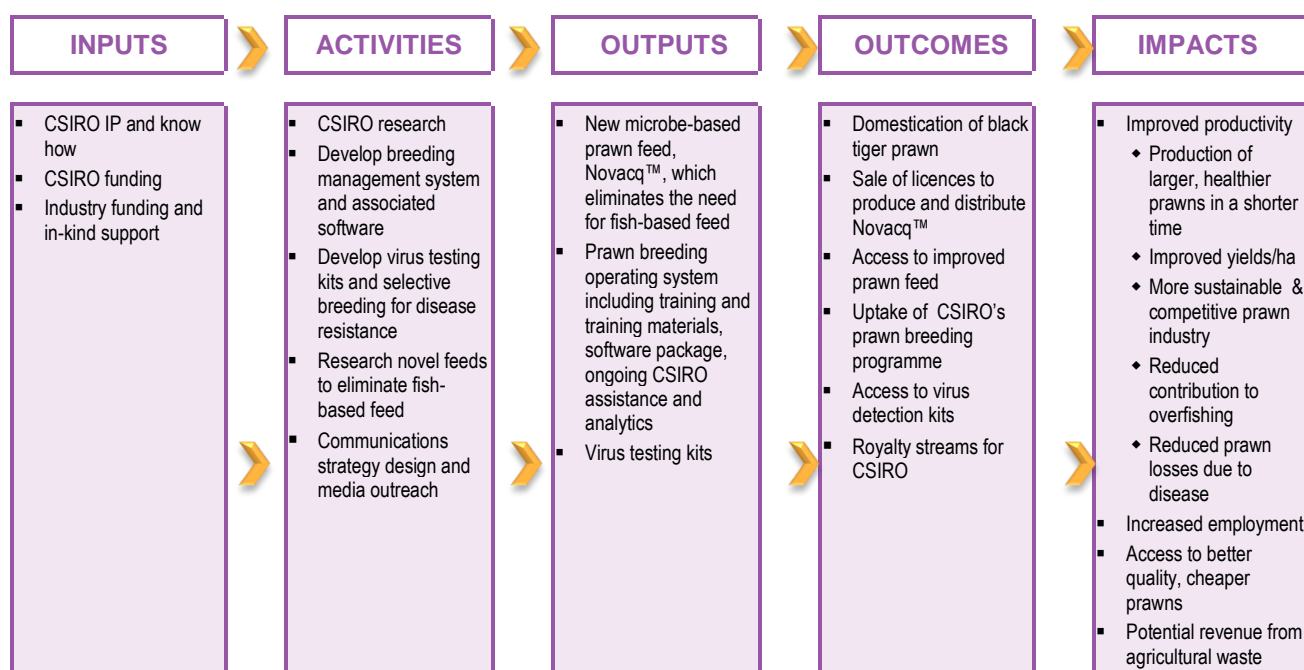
INPUTS

- CSIRO IP and know how
- CSIRO funding
- Industry funding and in-kind support

ACTIVITIES

- CSIRO research
- Develop breeding management system and associated software
- Develop virus testing kits and selective breeding for disease resistance
- Research novel feeds to eliminate fish-based feed
- Communications strategy design and media outreach

OUTPUTS

- New microbe-based prawn feed, Novacq™, which eliminates the need for fish-based feed
- Prawn breeding operating system including training and training materials, software package, ongoing CSIRO assistance and analytics
- Virus testing kits

OUTCOMES

- Domestication of black tiger prawn
- Sale of licences to produce and distribute Novacq™
- Access to improved prawn feed
- Uptake of CSIRO's prawn breeding programme
- Access to virus detection kits
- Royalty streams for CSIRO

IMPACTS

- Improved productivity
  - Production of larger, healthier prawns in a shorter time
  - Improved yields/ha
  - More sustainable & competitive prawn industry
  - Reduced contribution to overfishing
  - Reduced prawn losses due to disease
- Increased employment
- Access to better quality, cheaper prawns
- Potential revenue from agricultural waste